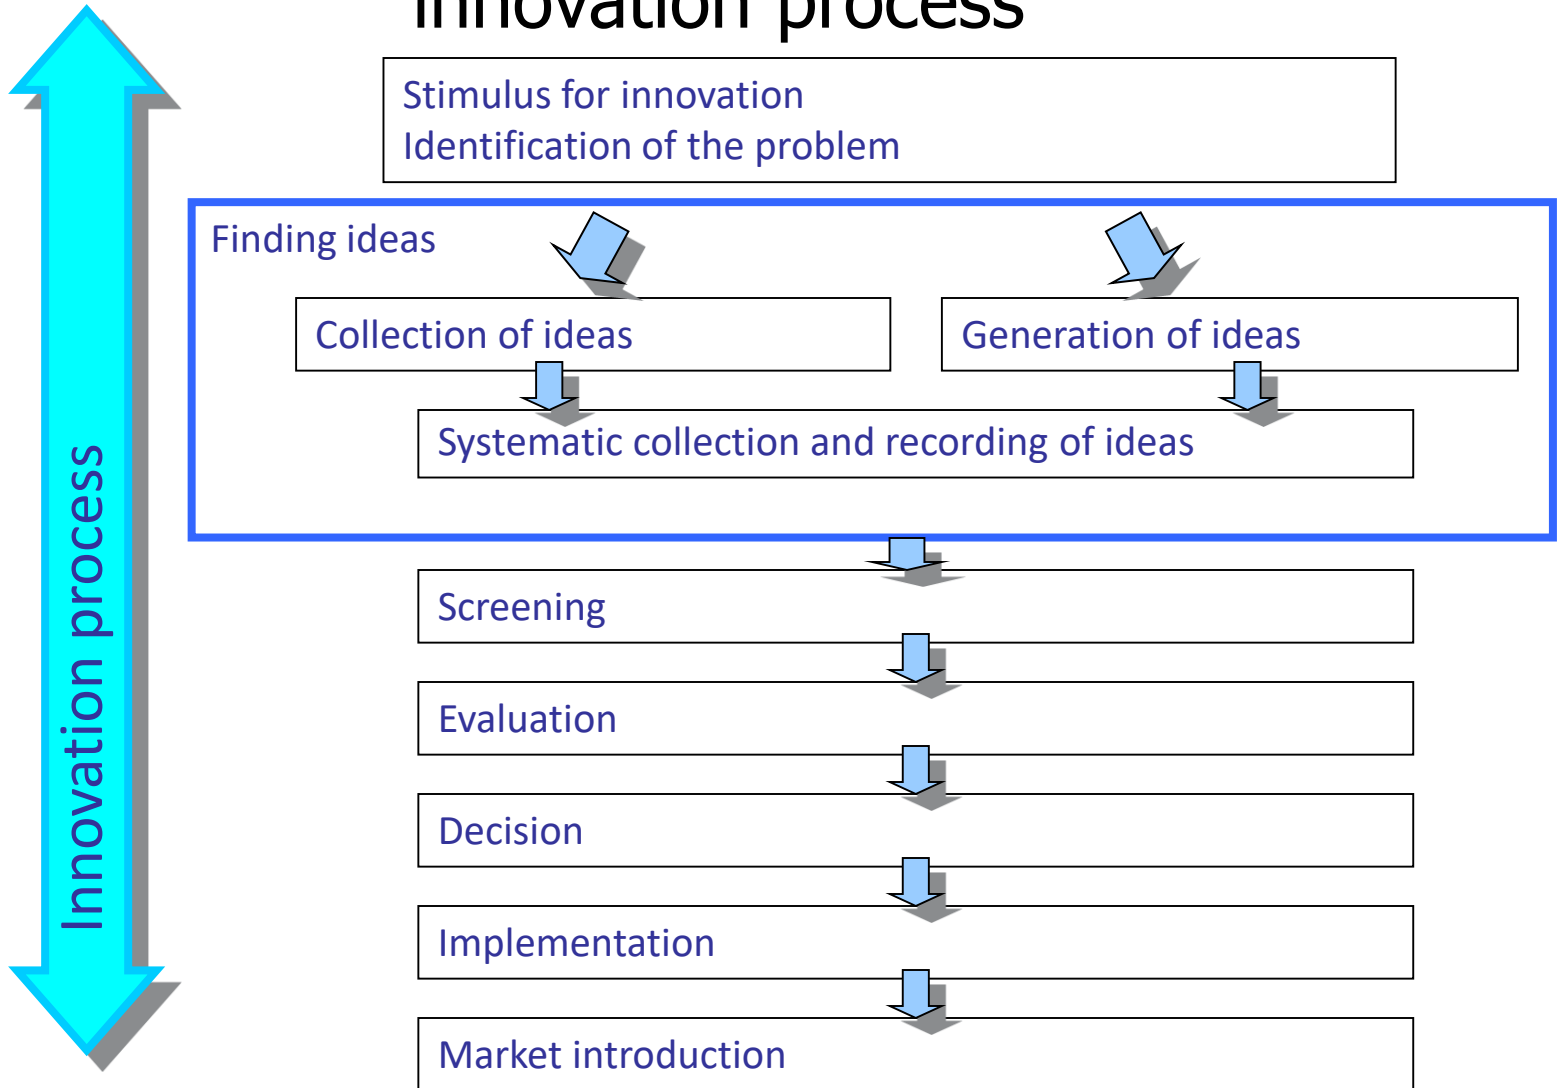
Innovation process

Stimulus for innovation
Identification of the problem

Finding ideas

Collection of ideas

Generation of ideas

Systematic collection and recording of ideas

Screening

Evaluation

Decision

Implementation

Market introduction

Innovation process